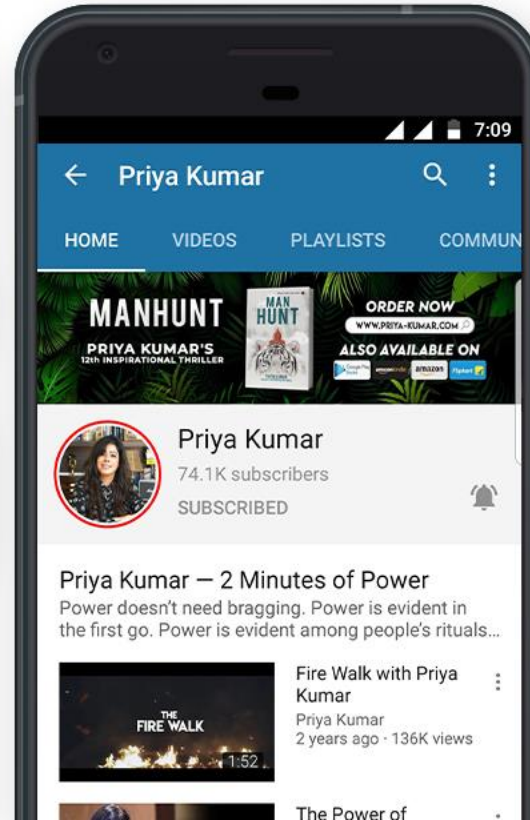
7:09

Priya Kumar

HOME VIDEOS PLAYLISTS COMMUN

MANHUNT
PRIYA KUMAR'S
12th INSPIRATIONAL THRILLER

MAN HUNT

ORDER NOW
WWW.PRIYA-KUMAR.COM
ALSO AVAILABLE ON
amazon Flipkart

Priya Kumar
74.1K subscribers
SUBSCRIBED

Priya Kumar — 2 Minutes of Power
Power doesn't need bragging. Power is evident in the first go. Power is evident among people's rituals...

THE FIRE WALK
1:52
Fire Walk with Priya Kumar
Priya Kumar
2 years ago · 136K views

The Power of